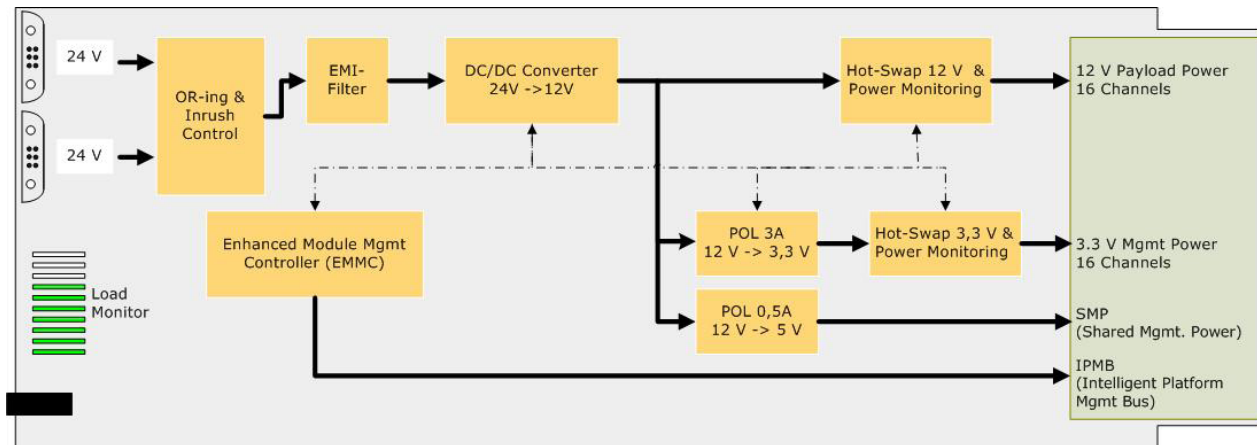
24 V

24 V

OR-ing & Inrush Control

EMI-Filter

DC/DC Converter 24V ->12V

Hot-Swap 12 V & Power Monitoring

12 V Payload Power 16 Channels

Enhanced Module Mgmt Controller (EMMC)

POL 3A 12 V -> 3,3 V

Hot-Swap 3,3 V & Power Monitoring

3.3 V Mgmt Power 16 Channels

POL 0,5A 12 V -> 5 V

SMP (Shared Mgmt. Power)

IPMB (Intelligent Platform Mgmt Bus)

Load Monitor